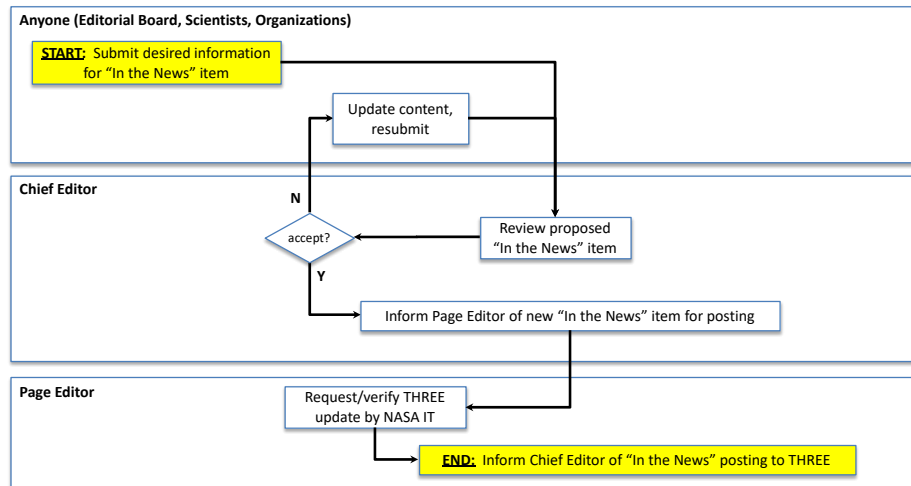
Anyone (Editorial Board, Scientists, Organizations)

START: Submit desired information for "In the News" item

Update content, resubmit

Chief Editor

N

accept?

Y

Review proposed "In the News" item

Inform Page Editor of new "In the News" item for posting

Page Editor

Request/verify THREE update by NASA IT

END: Inform Chief Editor of "In the News" posting to THREE